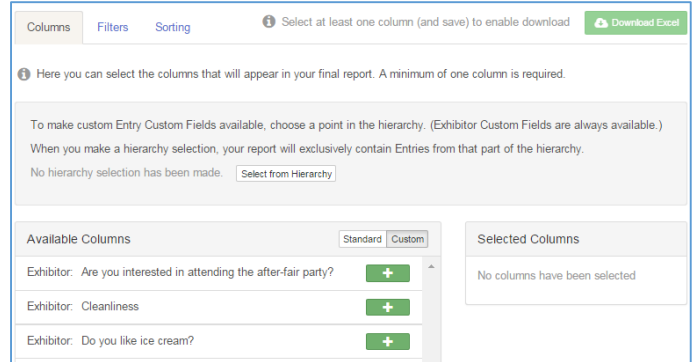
Columns Filters Sorting

Select at least one column (and save) to enable download

Download Excel

Here you can select the columns that will appear in your final report. A minimum of one column is required.

To make custom Entry Custom Fields available, choose a point in the hierarchy. (Exhibitor Custom Fields are always available.)

When you make a hierarchy selection, your report will exclusively contain Entries from that part of the hierarchy.

No hierarchy selection has been made. Select from Hierarchy

Available Columns

Standard Custom

Exhibitor: Are you interested in attending the after-fair party? +

Exhibitor: Cleanliness +

Exhibitor: Do you like ice cream? +

Selected Columns

No columns have been selected